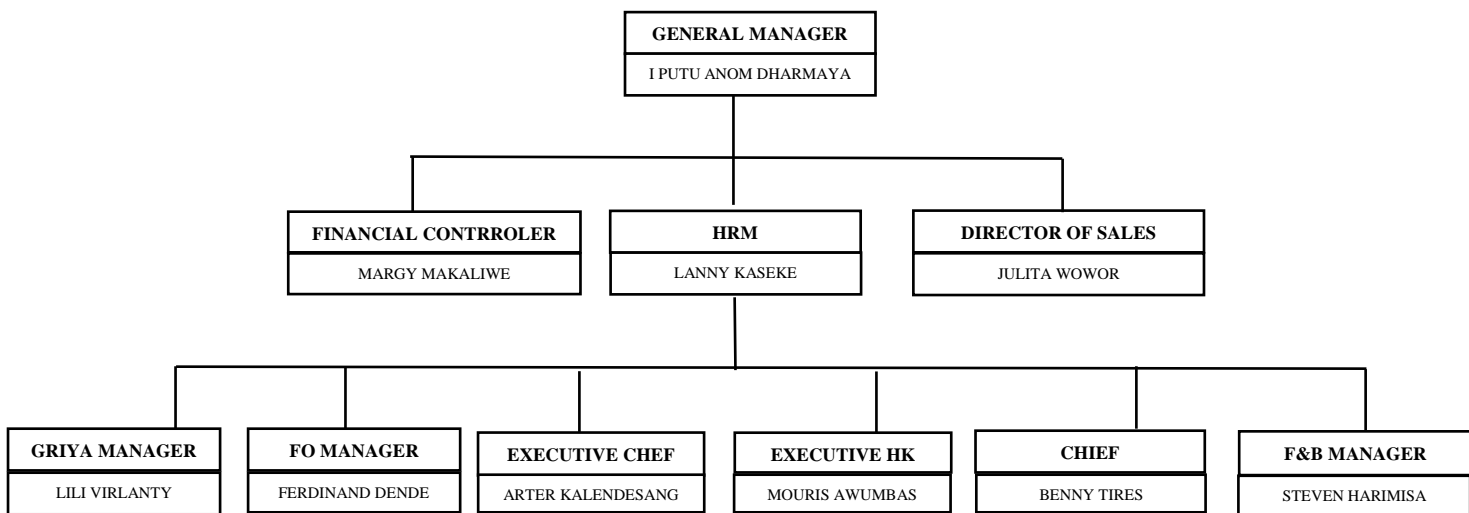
GENERAL MANAGER
I PUTU ANOM DHARMAYA

FINANCIAL CONTRROLER
MARGY MAKALIWE

HRM
LANNY KASEKE

DIRECTOR OF SALES
JULITA WOWOR

GRIYA MANAGER
LILI VIRLANTY

FO MANAGER
FERDINAND DENDE

EXECUTIVE CHEF
ARTER KALENDESANG

EXECUTIVE HK
MOURIS AWUMBAS

CHIEF
BENNY TIRES

F&B MANAGER
STEVEN HARIMISA